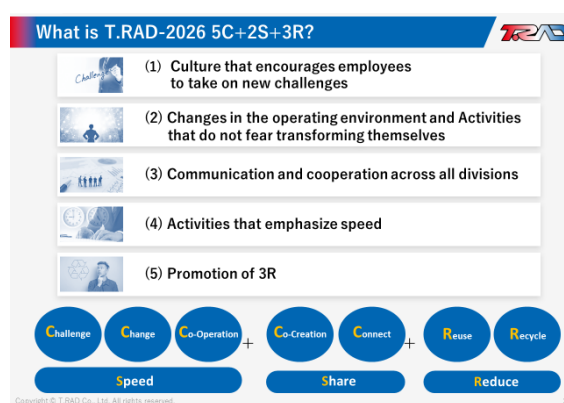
What is T.RAD-2026 5C+2S+3R?

T.RAD

Challenge

(1) Culture that encourages employees to take on new challenges

(2) Changes in the operating environment and Activities that do not fear transforming themselves

(3) Communication and cooperation across all divisions

(4) Activities that emphasize speed

(5) Promotion of 3R

Challenge Change Co-Operation + Co-Creation Connect + Reuse Recycle

Speed

Share

Reduce

Copyright © T.RAD Co., Ltd. All rights reserved.